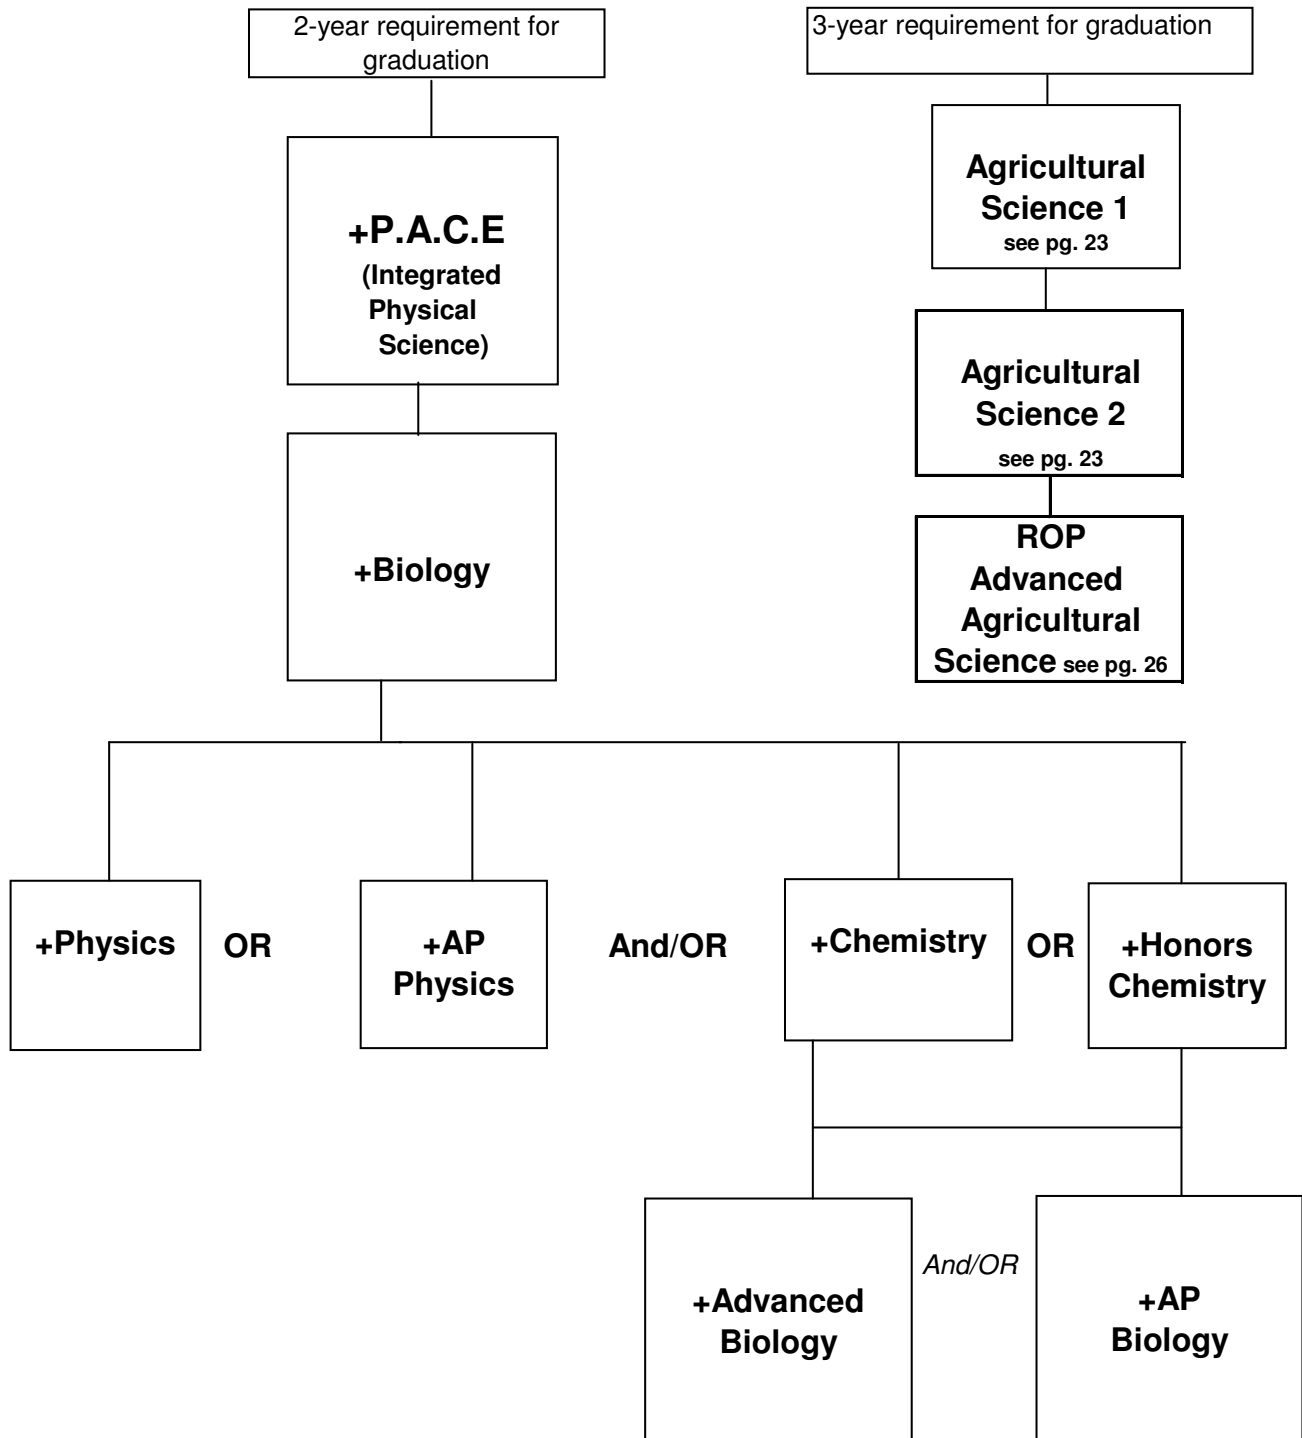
2-year requirement for graduation

+P.A.C.E
(Integrated Physical Science)

+Biology

3-year requirement for graduation

Agricultural Science 1
see pg. 23

Agricultural Science 2
see pg. 23

ROP Advanced Agricultural Science see pg. 26

+Physics

OR

+AP Physics

And/OR

+Chemistry

OR

+Honors Chemistry

+Advanced Biology

And/OR

+AP Biology